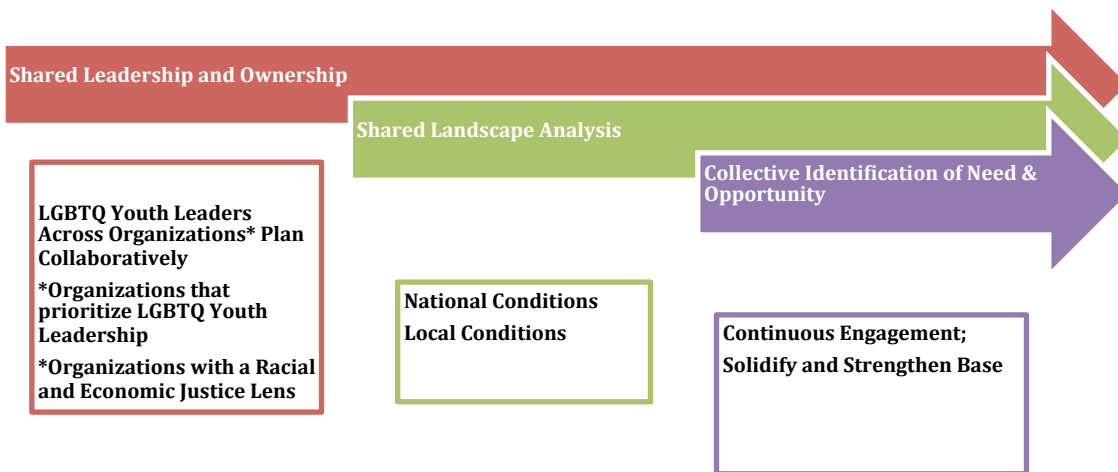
Shared Leadership and Ownership

Shared Landscape Analysis

Collective Identification of Need & Opportunity

LGBTQ Youth Leaders Across Organizations* Plan Collaboratively

*Organizations that prioritize LGBTQ Youth Leadership

*Organizations with a Racial and Economic Justice Lens

National Conditions

Local Conditions

Continuous Engagement;

Solidify and Strengthen Base